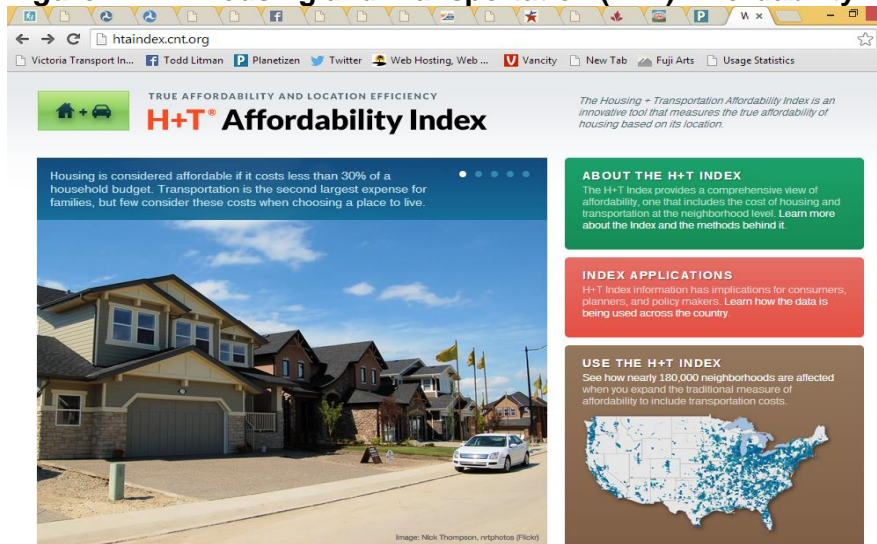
W ×

htaindex.cnt.org

Victoria Transport In... Todd Litman Planetizen Twitter Web Hosting, Web ... Vancity New Tab Fuji Arts Usage Statistics

TRUE AFFORDABILITY AND LOCATION EFFICIENCY
H+T® Affordability Index

The Housing + Transportation Affordability Index is an innovative tool that measures the true affordability of housing based on its location.

Housing is considered affordable if it costs less than 30% of a household budget. Transportation is the second largest expense for families, but few consider these costs when choosing a place to live.

Image: Nick Thompson, nrtphotos (Flickr)

ABOUT THE H+T INDEX
The H+T Index provides a comprehensive view of affordability, one that includes the cost of housing and transportation at the neighborhood level. Learn more about the Index and the methods behind it.

INDEX APPLICATIONS
H+T Index information has implications for consumers, planners, and policy makers. Learn how the data is being used across the country.

USE THE H+T INDEX
See how nearly 180,000 neighborhoods are affected when you expand the traditional measure of affordability to include transportation costs.